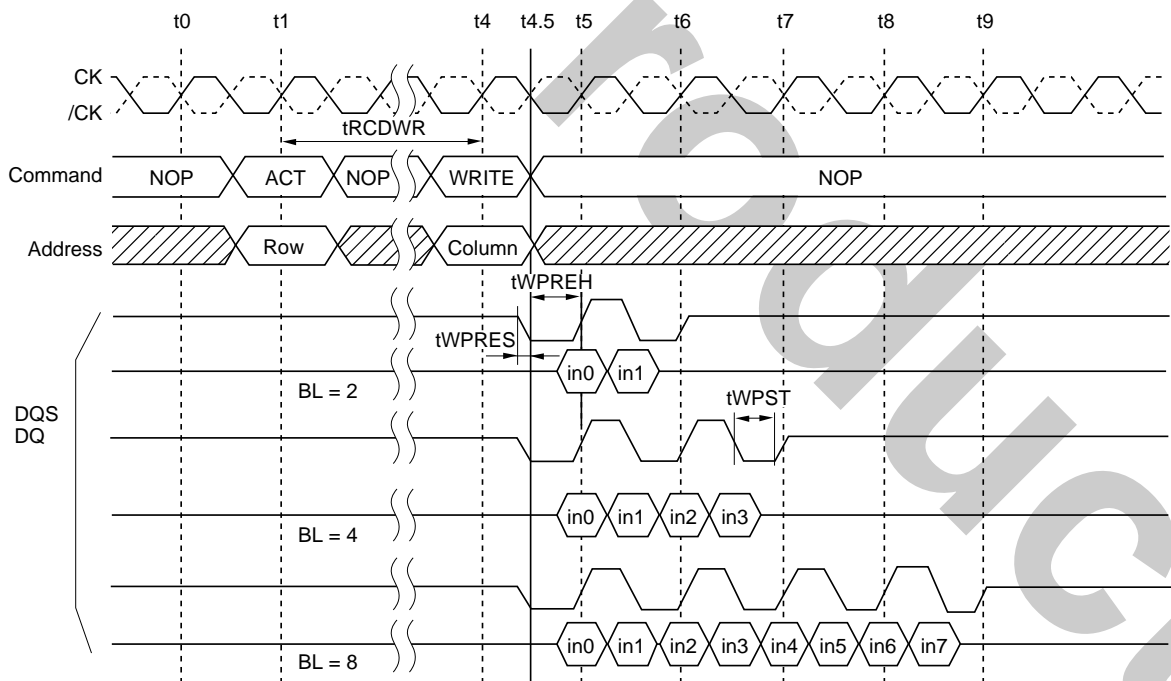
t0 t1 t4 t4.5 t5 t6 t7 t8 t9

CK
/CK

tRCDWR

Command NOP ACT NOP WRITE NOP

Address Row Column

tWPREH

tWPRES

in0 in1

BL = 2

DQS
DQ

tWPST

in0 in1 in2 in3

BL = 4

in0 in1 in2 in3 in4 in5 in6 in7

BL = 8